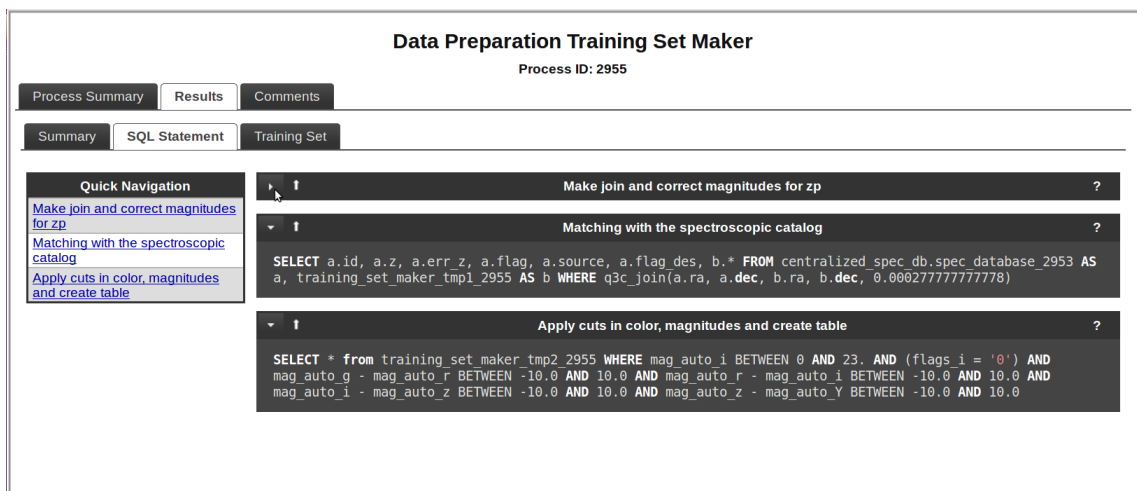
Data Preparation Training Set Maker

Process ID: 2955

Process Summary | Results | Comments

Summary | SQL Statement | Training Set

Quick Navigation

Make join and correct magnitudes for zp

Matching with the spectroscopic catalog

Apply cuts in color, magnitudes and create table

Make join and correct magnitudes for zp ?

Matching with the spectroscopic catalog ?

SELECT a.id, a.z, a.err_z, a.flag, a.source, a.flag_des, b.* FROM centralized_spec_db.spec_database_2953 AS a, training_set_maker_tmp1_2955 AS b WHERE q3c_join(a.ra, a.dec, b.ra, b.dec, 0.000277777777778)

Apply cuts in color, magnitudes and create table ?

SELECT * from training_set_maker_tmp2_2955 WHERE mag_auto_i BETWEEN 0 AND 23. AND (flags_i = '0') AND mag_auto_g - mag_auto_r BETWEEN -10.0 AND 10.0 AND mag_auto_r - mag_auto_i BETWEEN -10.0 AND 10.0 AND mag_auto_i - mag_auto_z BETWEEN -10.0 AND 10.0 AND mag_auto_z - mag_auto_Y BETWEEN -10.0 AND 10.0